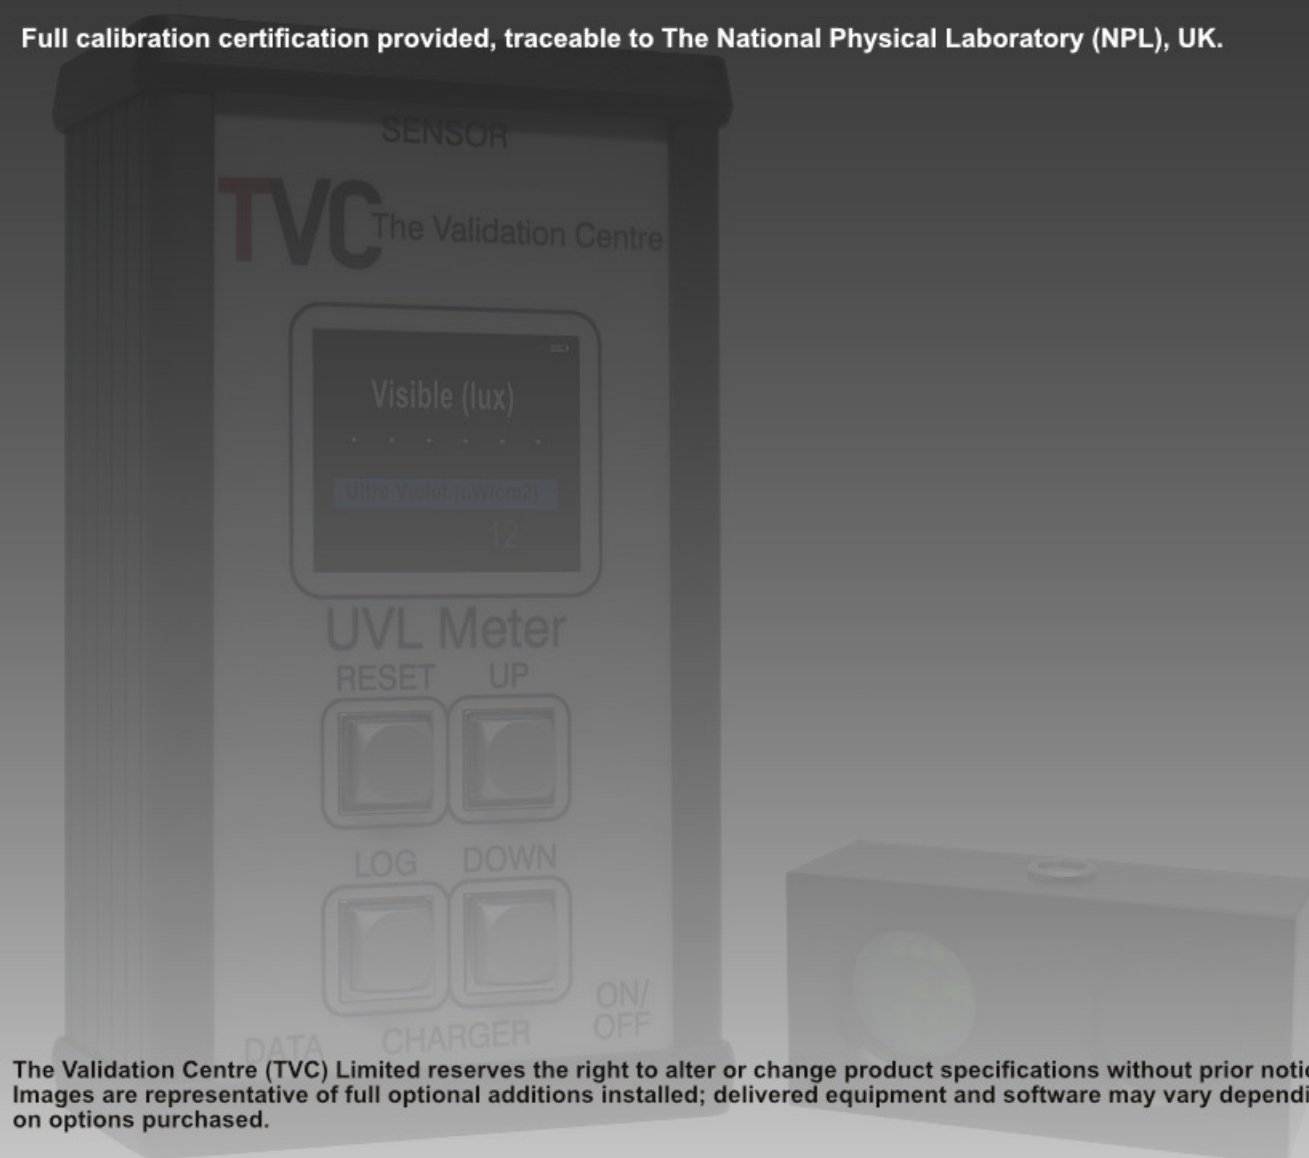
Full calibration certification provided, traceable to The National Physical Laboratory (NPL), UK.

SENSOR

TVC The Validation Centre

Visible (lux)

Ultra Violet (uW/cm2)

1/2

UVL Meter

RESET UP

LOG DOWN

ON/ OFF

DATA CHARGER

The Validation Centre (TVC) Limited reserves the right to alter or change product specifications without prior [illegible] Images are representative of full optional additions installed; delivered equipment and software may vary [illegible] on options purchased.